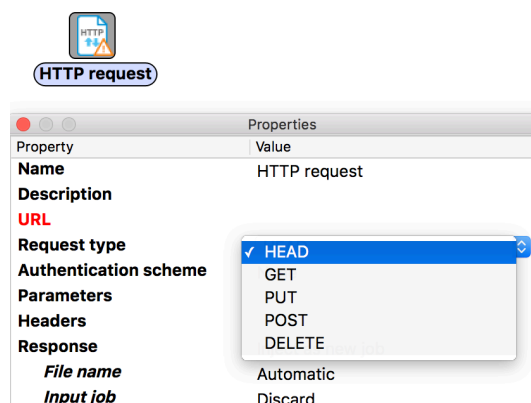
HTTP

HTTP request

Properties

| Property | Value |
|---|---|
| Name | HTTP request |
| Description | |
| URL | |
| Request type | ✓ HEAD |
| Authentication scheme | GET |
| Parameters | PUT |
| Headers | POST |
| Response | DELETE |
| File name | Automatic |
| Input job | Discard |